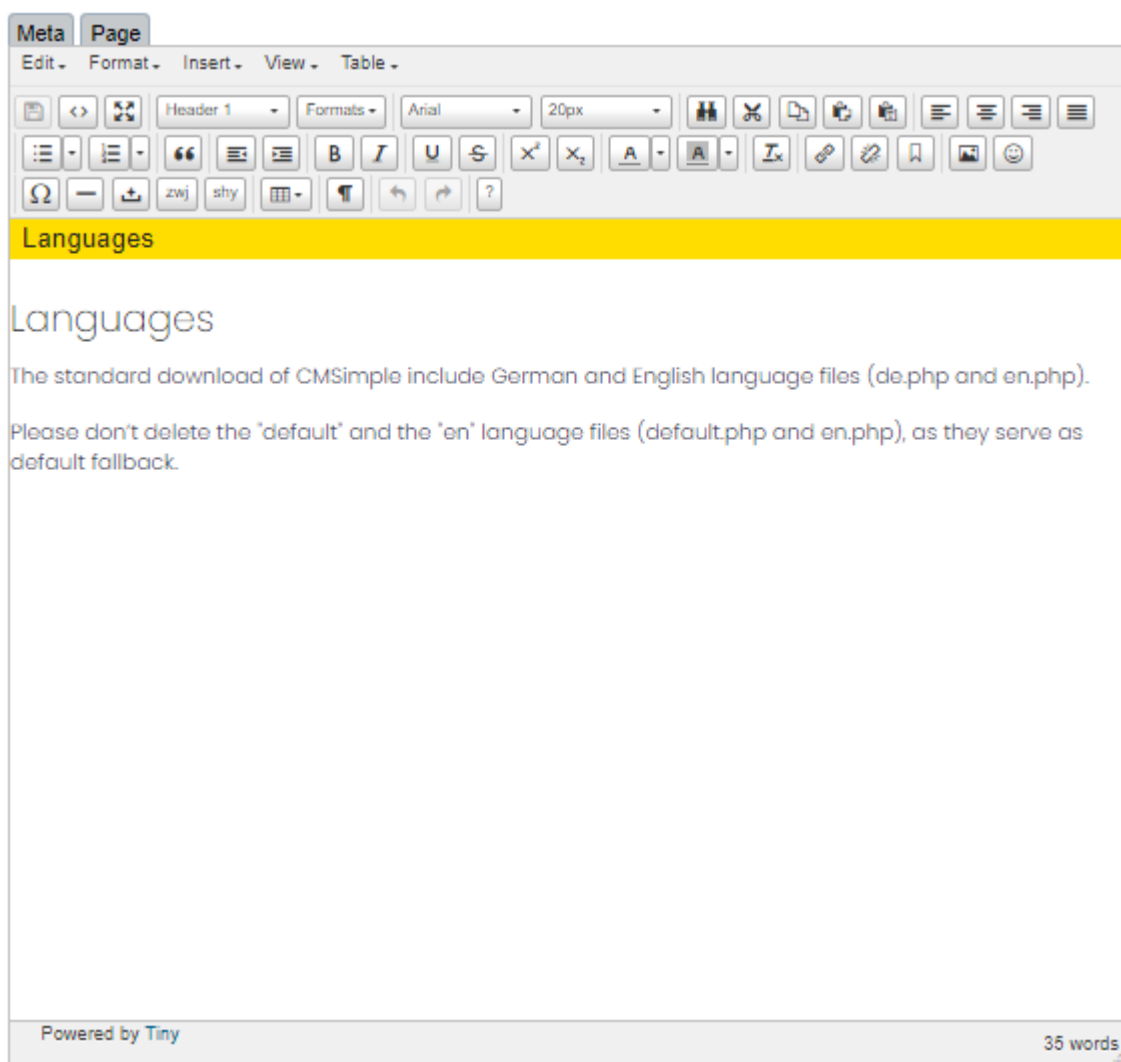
Meta Page

Edit Format Insert View Table

Header 1 Formats Arial 20px

zwj shy ?

Languages

Languages

The standard download of CMSimple include German and English language files (de.php and en.php).

Please don't delete the "default" and the "en" language files (default.php and en.php), as they serve as default fallback.

Powered by Tiny

35 words